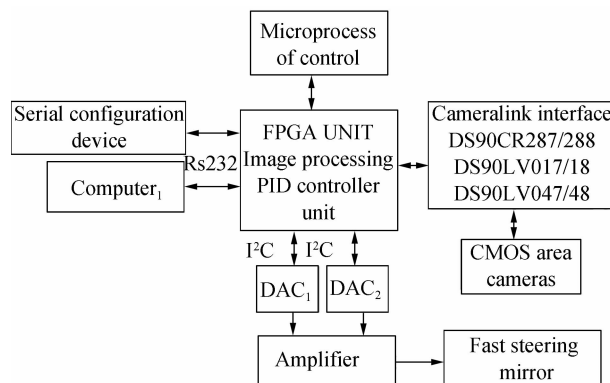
Microprocess of control

Serial configuration device

Rs232

Computer$_1$

FPGA UNIT
Image processing
PID controller unit

Cameralink interface
DS90CR287/288
DS90LV017/18
DS90LV047/48

CMOS area cameras

I$^2$C I$^2$C

DAC$_1$

DAC$_2$

Amplifier

Fast steering mirror